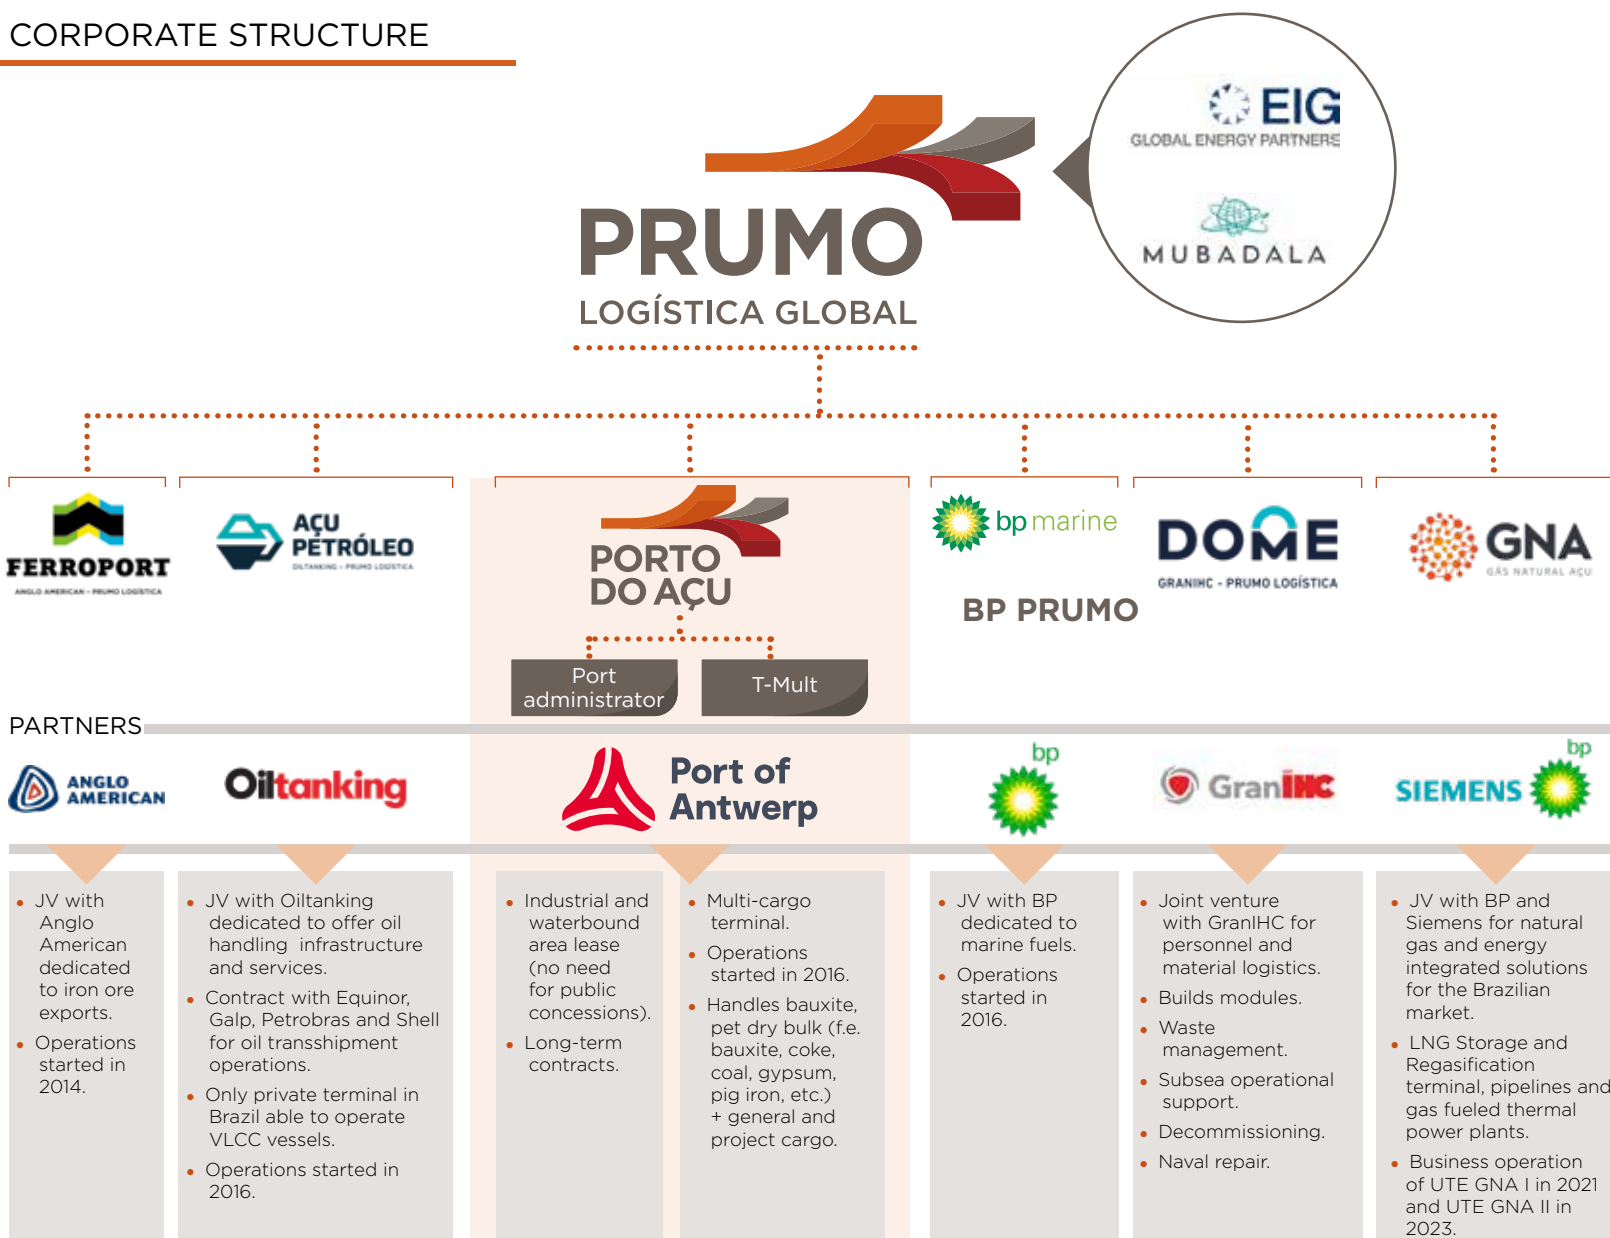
CORPORATE STRUCTURE

EIG
GLOBAL ENERGY PARTNERS

MUBADALA

PRUMO
LOGÍSTICA GLOBAL

FERROPORT
ANGLO AMERICAN - PRUMO LOGÍSTICA

AÇU PETRÓLEO
OILTANKING - PRUMO LOGÍSTICA

PORTO DO AÇU

Port administrator

T-Mult

bp marine

BP PRUMO

DOME
GRANIHC - PRUMO LOGÍSTICA

GNA
GÁS NATURAL AÇU

PARTNERS

ANGLO AMERICAN

Oiltanking

Port of Antwerp

bp

GranIHC

SIEMENS

bp

- JV with Anglo American dedicated to iron ore exports.
- Operations started in 2014.

- JV with Oiltanking dedicated to offer oil handling infrastructure and services.
- Contract with Equinor, Galp, Petrobras and Shell for oil transshipment operations.
- Only private terminal in Brazil able to operate VLCC vessels.
- Operations started in 2016.

- Industrial and waterbound area lease (no need for public concessions).
- Long-term contracts.

- Multi-cargo terminal.
- Operations started in 2016.
- Handles bauxite, pet dry bulk (f.e. bauxite, coke, coal, gypsum, pig iron, etc.) + general and project cargo.

- JV with BP dedicated to marine fuels.
- Operations started in 2016.

- Joint venture with GranIHC for personnel and material logistics.
- Builds modules.
- Waste management.
- Subsea operational support.
- Decommissioning.
- Naval repair.

- JV with BP and Siemens for natural gas and energy integrated solutions for the Brazilian market.
- LNG Storage and Regasification terminal, pipelines and gas fueled thermal power plants.
- Business operation of UTE GNA I in 2021 and UTE GNA II in 2023.